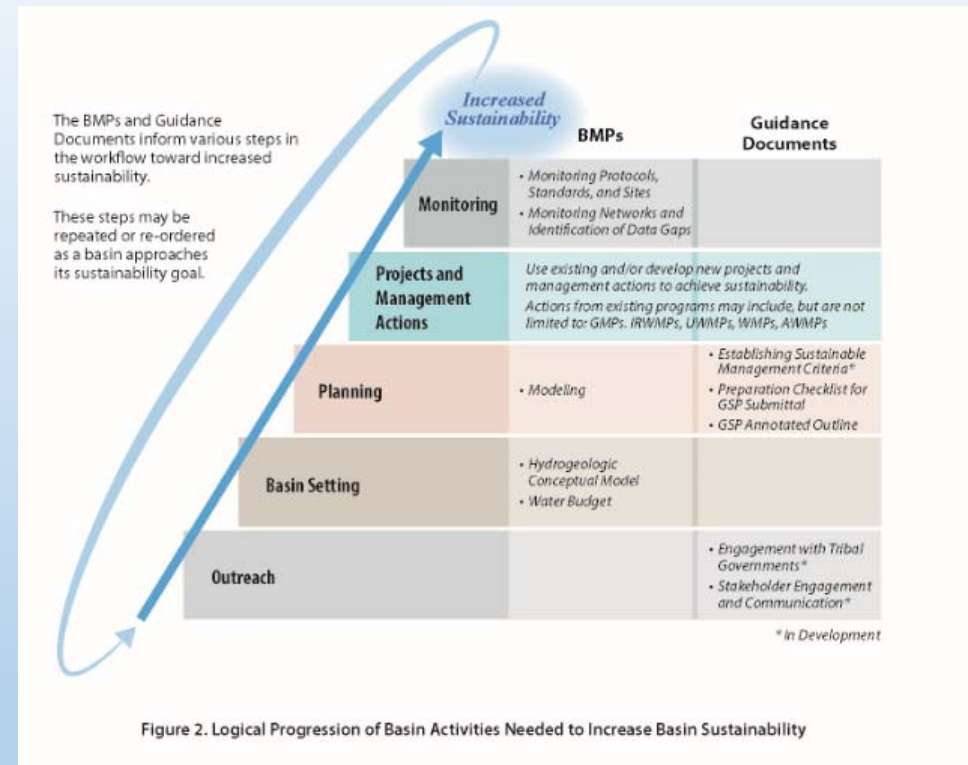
The BMPs and Guidance Documents inform various steps in the workflow toward increased sustainability.

These steps may be repeated or re-ordered as a basin approaches its sustainability goal.

Increased Sustainability

| | BMPs | Guidance Documents |
|---|---|---|
| Monitoring | • Monitoring Protocols, Standards, and Sites<br>• Monitoring Networks and Identification of Data Gaps | |
| Projects and Management Actions | Use existing and/or develop new projects and management actions to achieve sustainability. Actions from existing programs may include, but are not limited to: GMPs, IRWMPs, UWMPs, WMPs, AWMPs | |
| Planning | • Modeling | • Establishing Sustainable Management Criteria*<br>• Preparation Checklist for GSP Submittal<br>• GSP Annotated Outline |
| Basin Setting | • Hydrogeologic Conceptual Model<br>• Water Budget | |
| Outreach | | • Engagement with Tribal Governments*<br>• Stakeholder Engagement and Communication* |

* In Development

Figure 2. Logical Progression of Basin Activities Needed to Increase Basin Sustainability